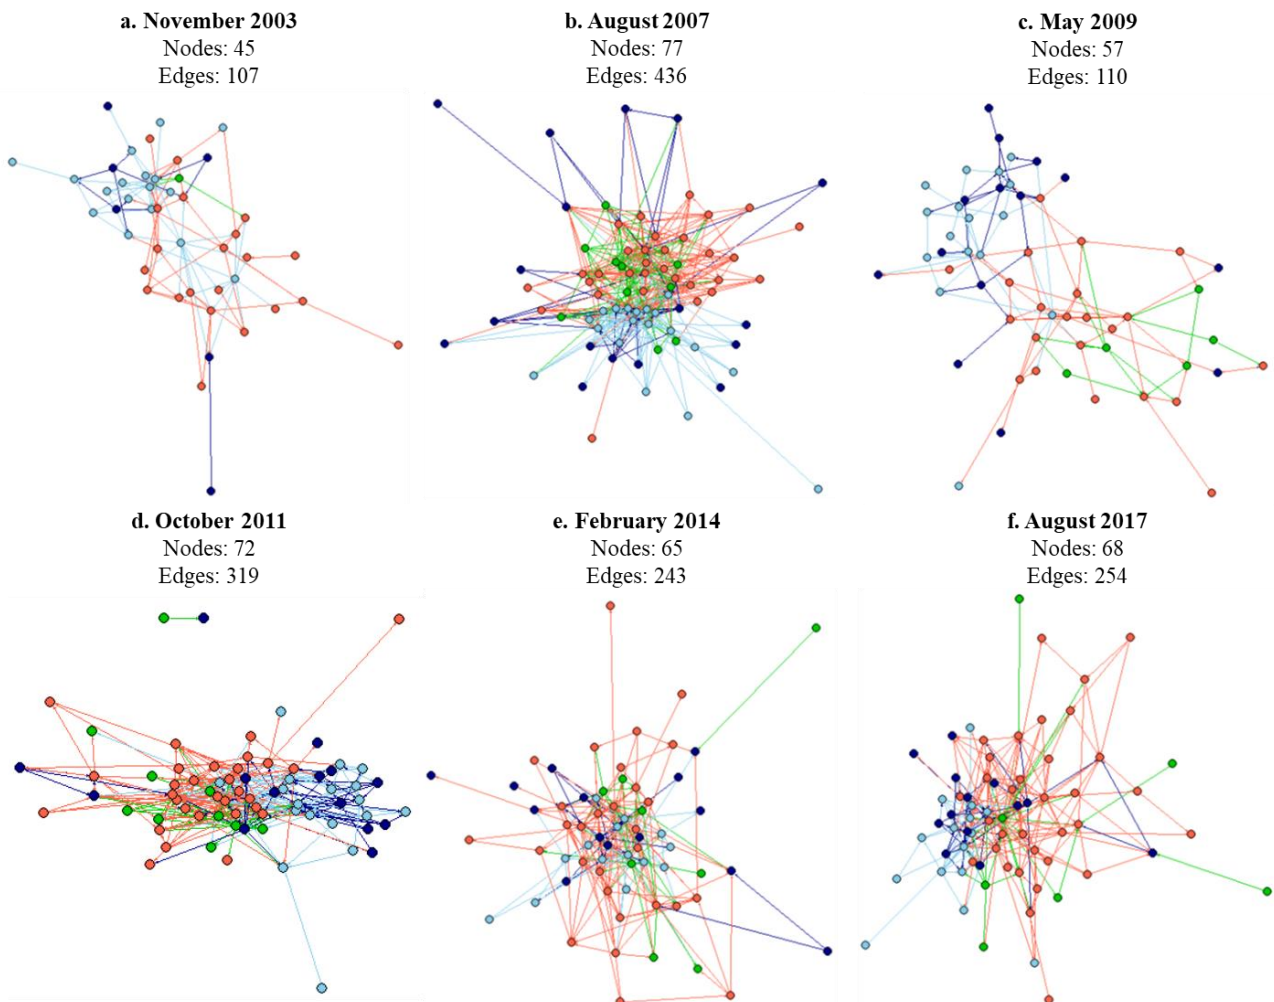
a. November 2003
Nodes: 45
Edges: 107

b. August 2007
Nodes: 77
Edges: 436

c. May 2009
Nodes: 57
Edges: 110

d. October 2011
Nodes: 72
Edges: 319

e. February 2014
Nodes: 65
Edges: 243

f. August 2017
Nodes: 68
Edges: 254